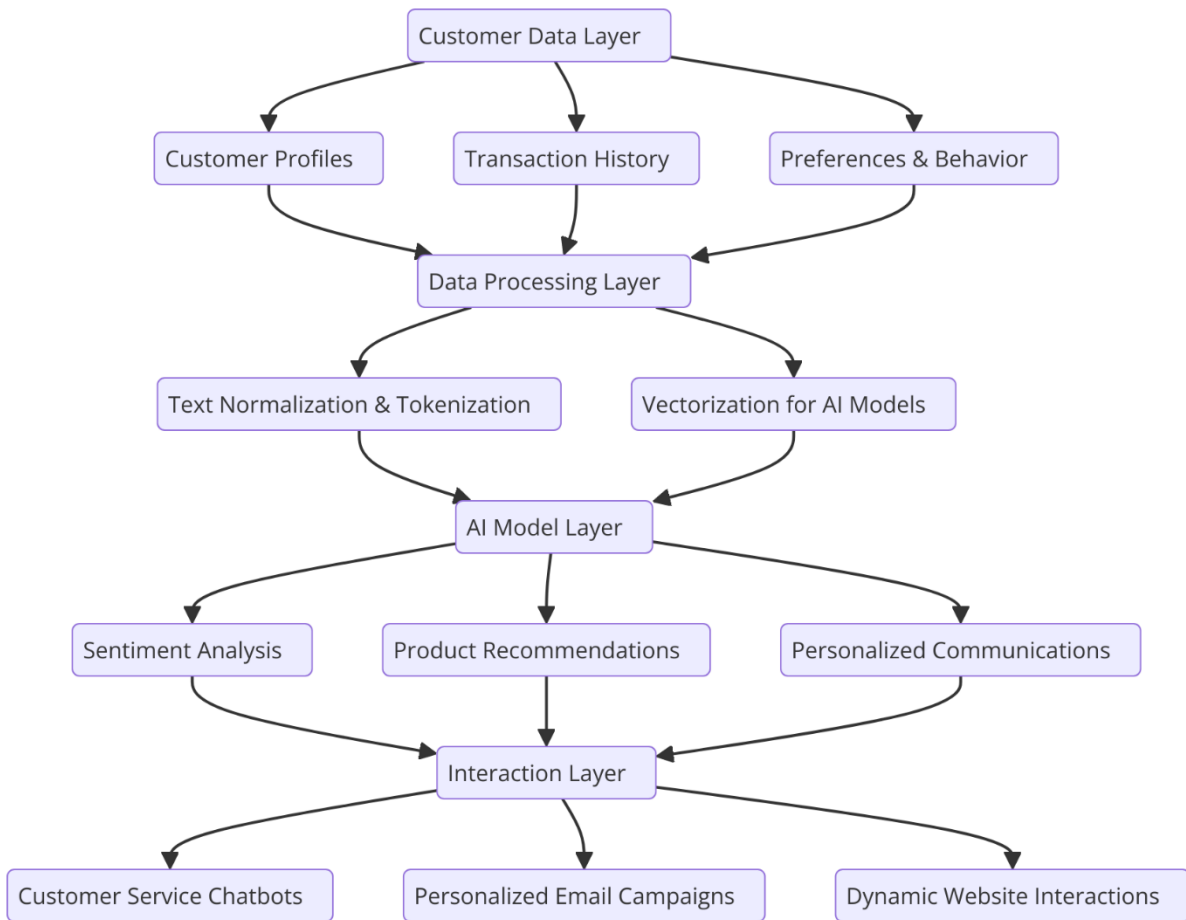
Customer Data Layer

Customer Profiles

Transaction History

Preferences & Behavior

Data Processing Layer

Text Normalization & Tokenization

Vectorization for AI Models

AI Model Layer

Sentiment Analysis

Product Recommendations

Personalized Communications

Interaction Layer

Customer Service Chatbots

Personalized Email Campaigns

Dynamic Website Interactions